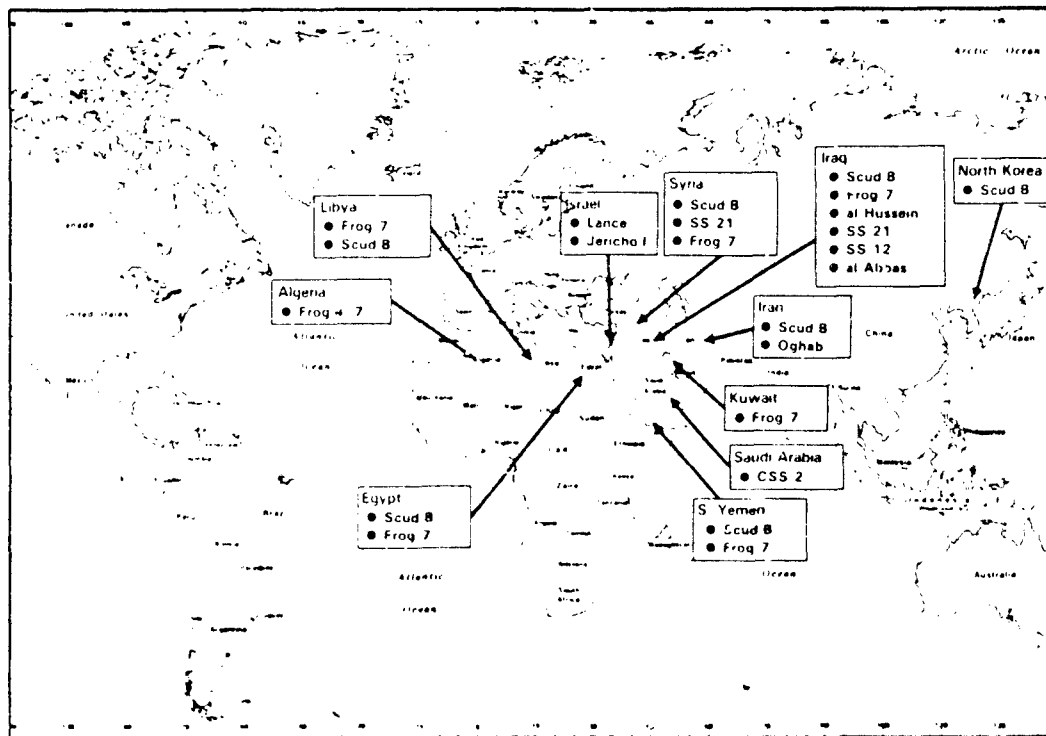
Arctic Ocean

Libya
● Frog 7
● Scud B

Israel
● Lance
● Jericho I

Syria
● Scud B
● SS 21
● Frog 7

Iraq
● Scud B
● Frog 7
● al Hussein
● SS 21
● SS 12
● al Abbas

North Korea
● Scud B

Algeria
● Frog 4 7

Iran
● Scud B
● Oghab

Kuwait
● Frog 7

Saudi Arabia
● CSS 2

Egypt
● Scud B
● Frog 7

S Yemen
● Scud B
● Frog 7

Canada

United States

Atlantic

Ocean

China

Japan

India

Zaire

South Africa

Atlantic

Ocean

Ocean

Australia